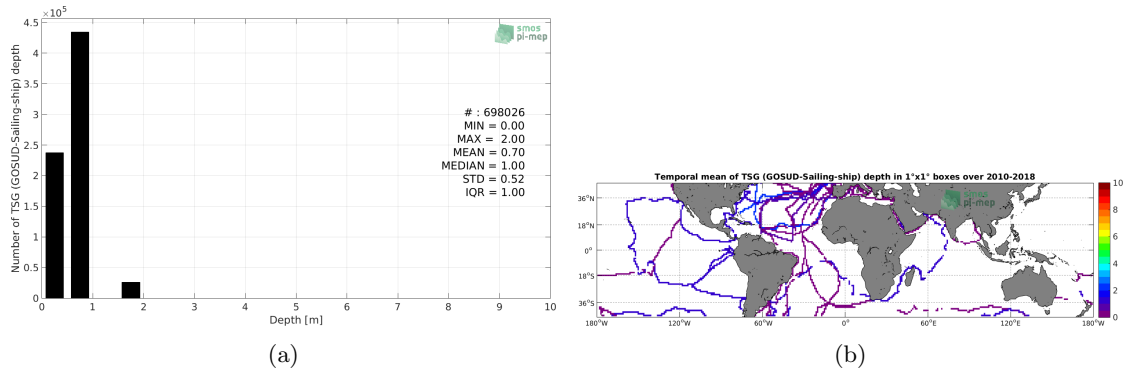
$\times 10^5$
4.5
4
3.5
3
2.5
2
1.5
1
0.5
0
Number of TSG (GOSUD-Sailing-ship) depth
0 1 2 3 4 5 6 7 8 9 10
Depth [m]
smos
pi-mep
# : 698026
MIN = 0.00
MAX = 2.00
MEAN = 0.70
MEDIAN = 1.00
STD = 0.52
IQR = 1.00

(a)

Temporal mean of TSG (GOSUD-Sailing-ship) depth in 1°x1° boxes over 2010-2018
smos
pi-mep
36°N
18°N
0°
18°S
36°S
180°W 120°W 60°W 0° 60°E 120°E 180°W
10
8
6
4
2
0

(b)